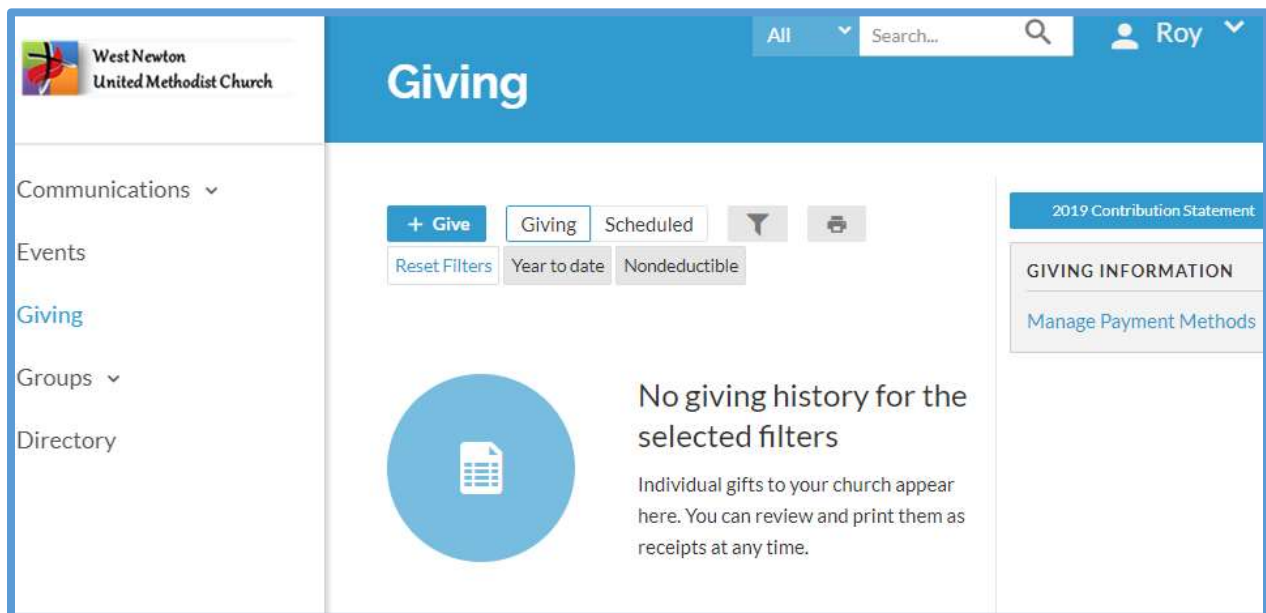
West Newton
United Methodist Church

All
Search...
Roy

Giving

Communications
Events
Giving
Groups
Directory

+ Give
Giving
Scheduled
Reset Filters
Year to date
Nondeductible

No giving history for the selected filters

Individual gifts to your church appear here. You can review and print them as receipts at any time.

2019 Contribution Statement

GIVING INFORMATION

Manage Payment Methods